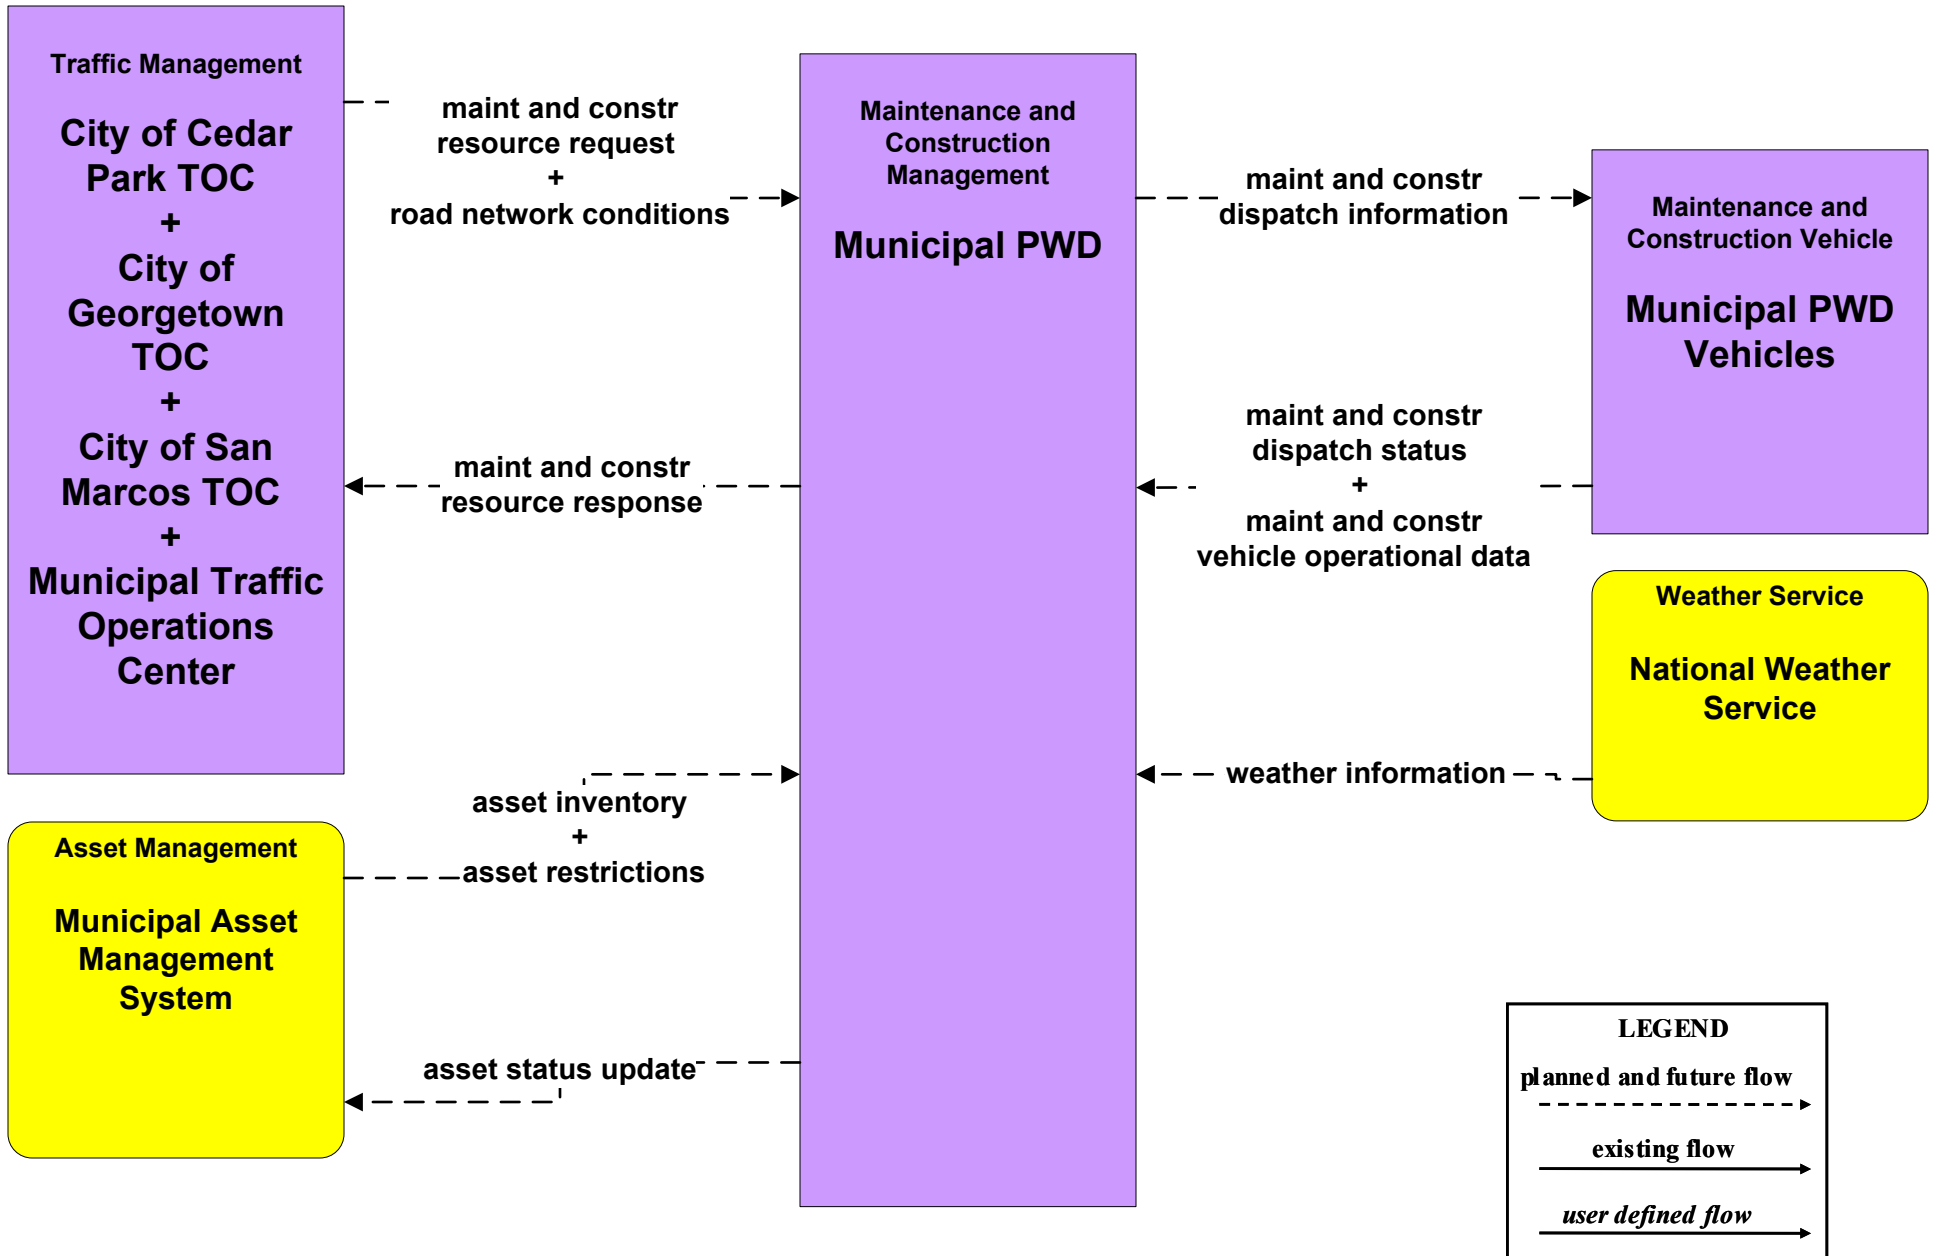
Traffic Management

City of Cedar Park TOC
+
City of Georgetown TOC
+
City of San Marcos TOC
+
Municipal Traffic Operations Center

maint and constr resource request
+
road network conditions

Maintenance and Construction Management

Municipal PWD

maint and constr dispatch information

Maintenance and Construction Vehicle

Municipal PWD Vehicles

maint and constr resource response

maint and constr dispatch status
+
maint and constr vehicle operational data

Weather Service

National Weather Service

weather information

asset inventory
+
asset restrictions

Asset Management

Municipal Asset Management System

asset status update

LEGEND
planned and future flow
existing flow
user defined flow